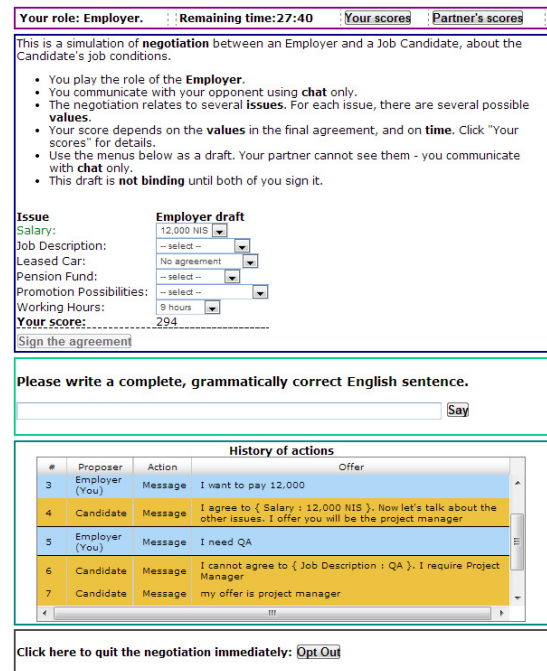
Your role: Employer. Remaining time:27:40 Your scores Partner's scores

This is a simulation of **negotiation** between an Employer and a Job Candidate, about the Candidate's job conditions.

- You play the role of the **Employer**.
- You communicate with your opponent using **chat** only.
- The negotiation relates to several **issues.** For each issue, there are several possible **values**.
- Your score depends on the **values** in the final agreement, and on **time**. Click "Your scores" for details.
- Use the menus below as a draft. Your partner cannot see them - you communicate with **chat** only.
- This draft is **not binding** until both of you sign it.

| Issue | Employer draft |
|---|---|
| Salary: | 12,000 NIS |
| Job Description: | -- select -- |
| Leased Car: | No agreement |
| Pension Fund: | -- select -- |
| Promotion Possibilities: | -- select -- |
| Working Hours: | 9 hours |
| Your score: | 294 |

Sign the agreement

Please write a complete, grammatically correct English sentence.

Say

History of actions

| # | Proposer | Action | Offer |
|---|---|---|---|
| 3 | Employer (You) | Message | I want to pay 12,000 |
| 4 | Candidate | Message | I agree to { Salary : 12,000 NIS }. Now let's talk about the other issues. I offer you will be the project manager |
| 5 | Employer (You) | Message | I need QA |
| 6 | Candidate | Message | I cannot agree to { Job Description : QA }. I require Project Manager |
| 7 | Candidate | Message | my offer is project manager |

Click here to quit the negotiation immediately: Opt Out